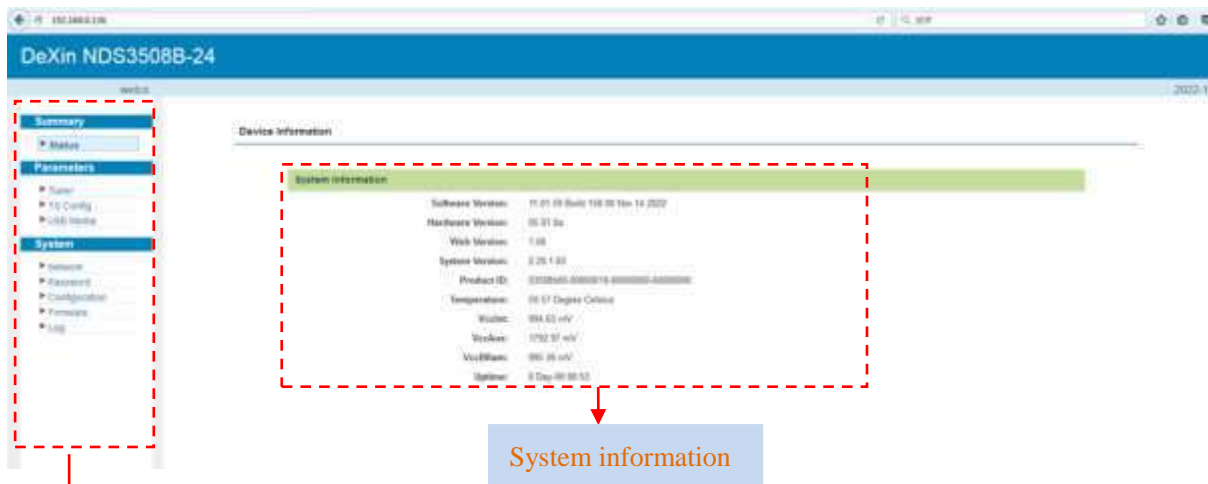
192.168.0.136

DeXin NDS3508B-24

webcs

2022-1

Summary

▸ Status

Parameters

▸ Tuner
▸ TS Config
▸ USB Media

System

▸ Network
▸ Password
▸ Configuration
▸ Firmware
▸ Log

Device Information

System Information

| | |
|---|---|
| Software Version: | 11.01.19 Build 158.09 Nov 14 2022 |
| Hardware Version: | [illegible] |
| Web Version: | 1.08 |
| System Version: | 2.25.1.03 |
| Product ID: | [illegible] |
| Temperature: | 55.57 Degree Celsius |
| Vccint: | 994.63 mV |
| VccAux: | 1792.97 mV |
| VccBRam: | 995.36 mV |
| Uptime: | 0 Day 00:08:52 |

System information